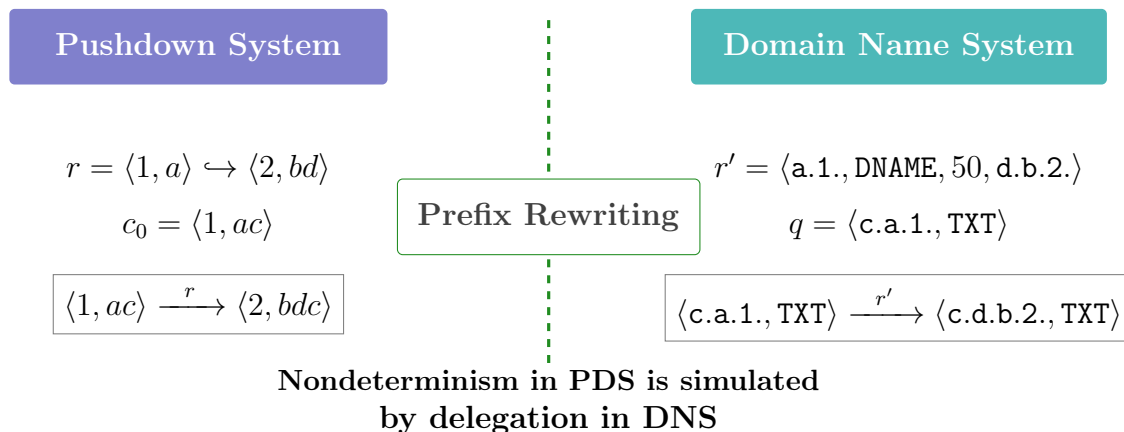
Pushdown System

Domain Name System

$r = \langle 1, a \rangle \hookrightarrow \langle 2, bd \rangle$

$c_0 = \langle 1, ac \rangle$

$\langle 1, ac \rangle \xrightarrow{r} \langle 2, bdc \rangle$

Prefix Rewriting

$r' = \langle \texttt{a.1.}, \texttt{DNAME}, 50, \texttt{d.b.2.} \rangle$

$q = \langle \texttt{c.a.1.}, \texttt{TXT} \rangle$

$\langle \texttt{c.a.1.}, \texttt{TXT} \rangle \xrightarrow{r'} \langle \texttt{c.d.b.2.}, \texttt{TXT} \rangle$

Nondeterminism in PDS is simulated by delegation in DNS